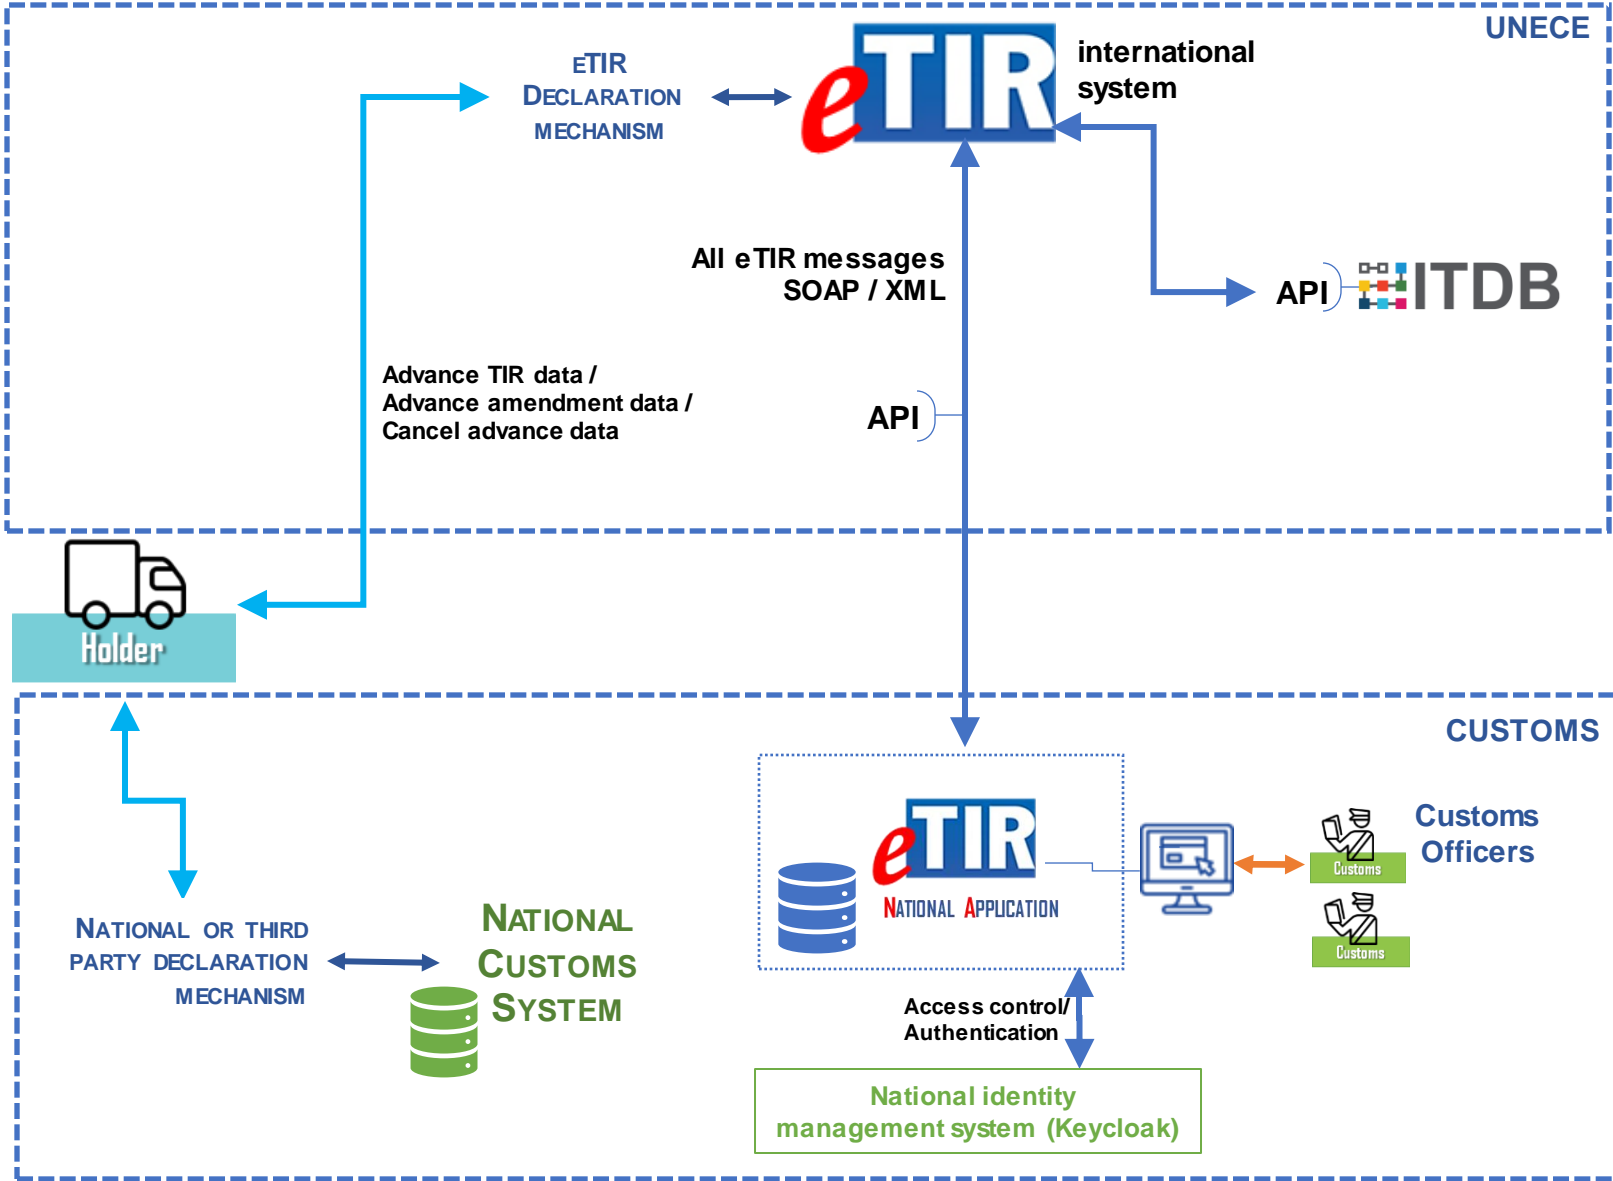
UNECE

eTIR DECLARATION MECHANISM

eTIR

international system

All eTIR messages SOAP / XML

API

ITDB

Advance TIR data / Advance amendment data / Cancel advance data

API

Holder

CUSTOMS

eTIR

NATIONAL APPLICATION

Customs

Customs Officers

Customs

NATIONAL OR THIRD PARTY DECLARATION MECHANISM

NATIONAL CUSTOMS SYSTEM

Access control/ Authentication

National identity management system (Keycloak)